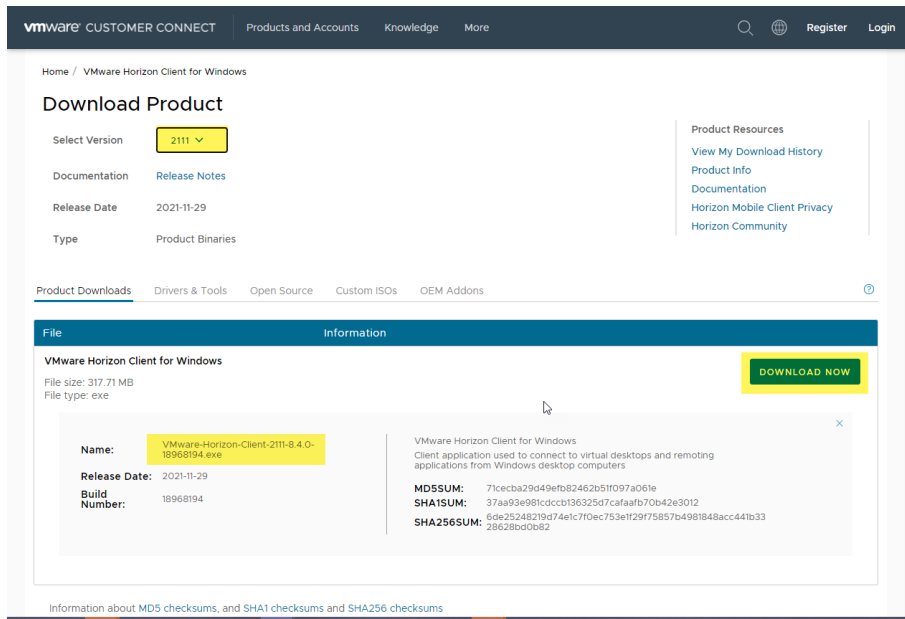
vmware CUSTOMER CONNECT Products and Accounts Knowledge More Register Login

Home / VMware Horizon Client for Windows

Download Product

Select Version 2111

Documentation Release Notes

Release Date 2021-11-29

Type Product Binaries

Product Resources
View My Download History
Product Info
Documentation
Horizon Mobile Client Privacy
Horizon Community

Product Downloads Drivers & Tools Open Source Custom ISOs OEM Addons

| File | Information |
|---|---|

VMware Horizon Client for Windows
File size: 317.71 MB
File type: exe

DOWNLOAD NOW

Name: VMware-Horizon-Client-2111-8.4.0-18968194.exe
Release Date: 2021-11-29
Build Number: 18968194

VMware Horizon Client for Windows
Client application used to connect to virtual desktops and remoting applications from Windows desktop computers

MD5SUM: 71cecba29d49efb82462b51f097a061e
SHA1SUM: 37aa93e981cdccb136325d7cafaafb70b42e3012
SHA256SUM: 6de25248219d74e1c7f0ec753e1f29f75857b4981848acc441b3328628bd0b82

Information about MD5 checksums, and SHA1 checksums and SHA256 checksums